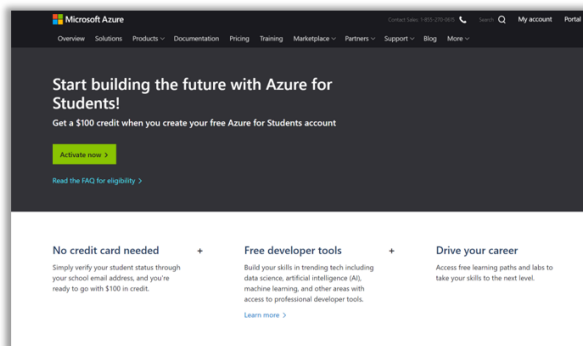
Microsoft Azure

Contact Sales: 1-855-270-0615 Search My account Portal

Overview Solutions Products Documentation Pricing Training Marketplace Partners Support Blog More

Start building the future with Azure for Students!

Get a $100 credit when you create your free Azure for Students account

Activate now >

Read the FAQ for eligibility >

No credit card needed

Simply verify your student status through your school email address, and you're ready to go with $100 in credit.

+

Free developer tools

Build your skills in trending tech including data science, artificial intelligence (AI), machine learning, and other areas with access to professional developer tools.

Learn more >

+

Drive your career

Access free learning paths and labs to take your skills to the next level.